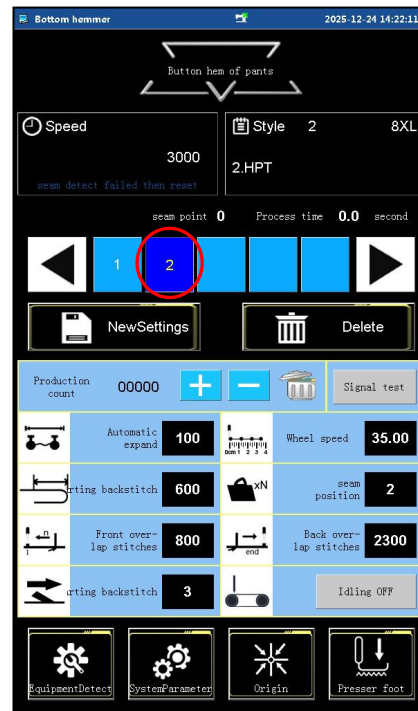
Bottom hemmer 2025-12-24 14:22:11

Button hem of pants

Speed
3000
seam detect failed then reset

Style 2 8XL
2.HPT

seam point 0 Process time 0.0 second

1 2

NewSettings
Delete

Production count 00000
Signal test

Automatic expand 100
Wheel speed 35.00
0cm 1 2 3 4

rting backstitch 600
xN
seam position 2

Front overlap stitches 800
Back overlap stitches 2300
end

rting backstitch 3
Idling OFF

EquipmentDetect
SystemParameter
Origin
Presser foot